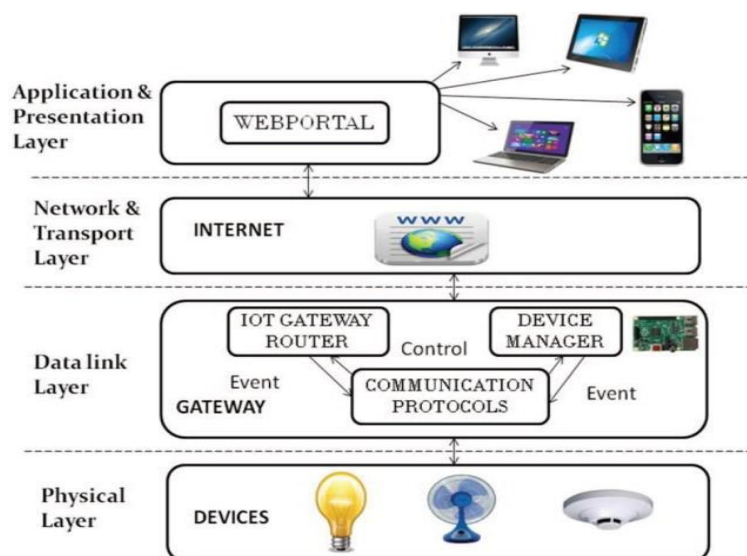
Application & Presentation Layer

WEBPORTAL

Network & Transport Layer

INTERNET

www

Data link Layer

IOT GATEWAY ROUTER

Control

DEVICE MANAGER

Event

COMMUNICATION PROTOCOLS

Event

GATEWAY

Physical Layer

DEVICES